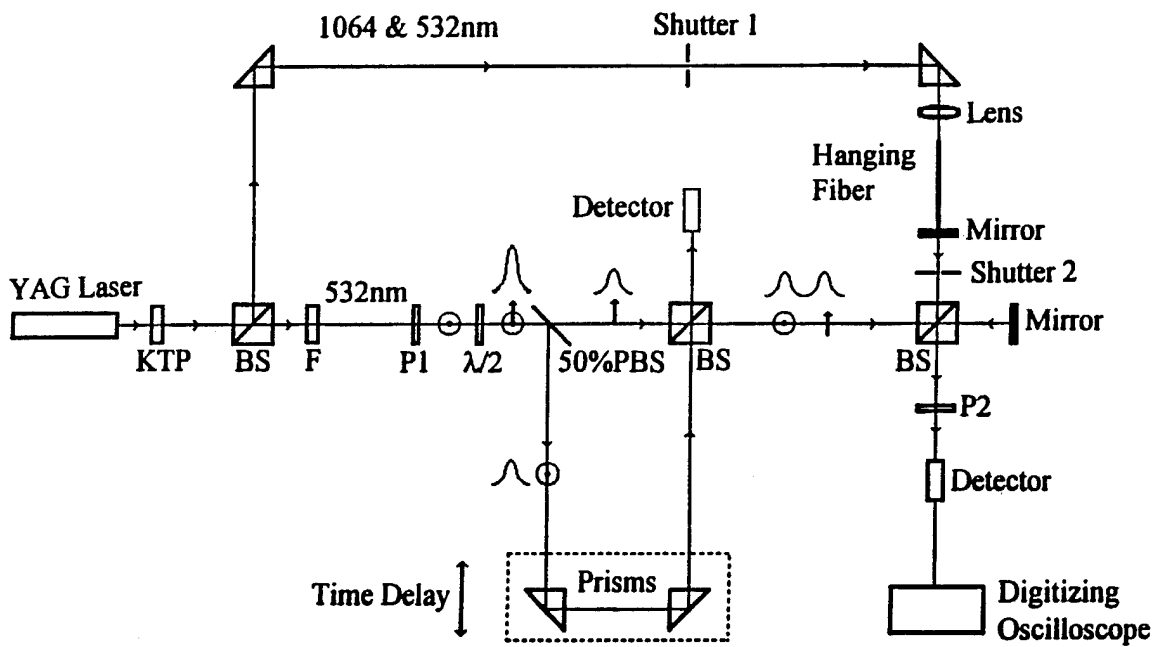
1064 & 532nm

Shutter 1

Lens

Hanging Fiber

Detector

Mirror

Shutter 2

YAG Laser

532nm

Mirror

KTP

BS

F

P1

$\lambda/2$

50%PBS

BS

BS

P2

Detector

Time Delay

Prisms

Digitizing Oscilloscope